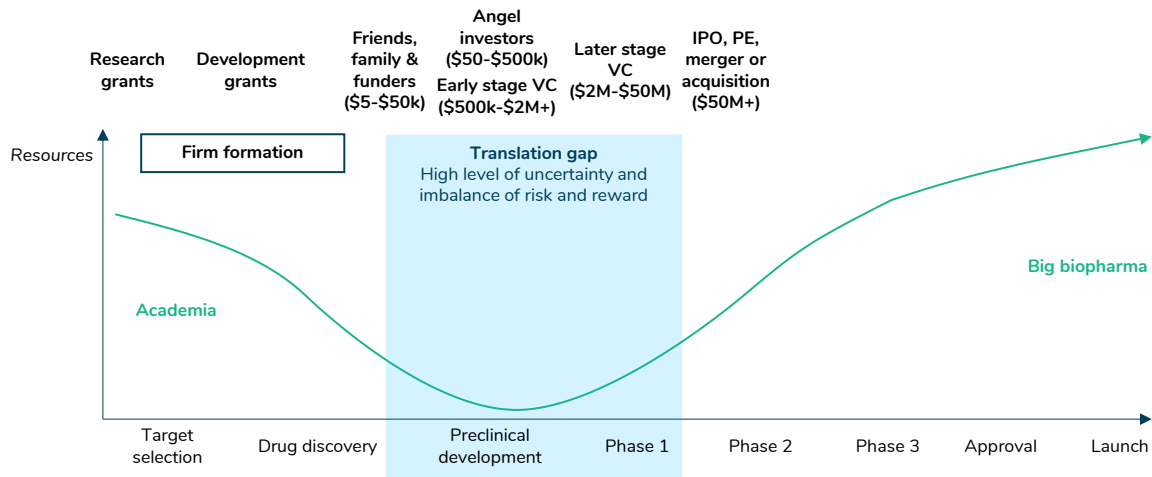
Research grants

Development grants

Friends, family & funders (\$5-\$50k)

Angel investors (\$50-\$500k)
Early stage VC (\$500k-\$2M+)

Later stage VC (\$2M-\$50M)

IPO, PE, merger or acquisition (\$50M+)

Resources

Firm formation

Translation gap
High level of uncertainty and imbalance of risk and reward

Academia

Big biopharma

Target selection

Drug discovery

Preclinical development

Phase 1

Phase 2

Phase 3

Approval

Launch